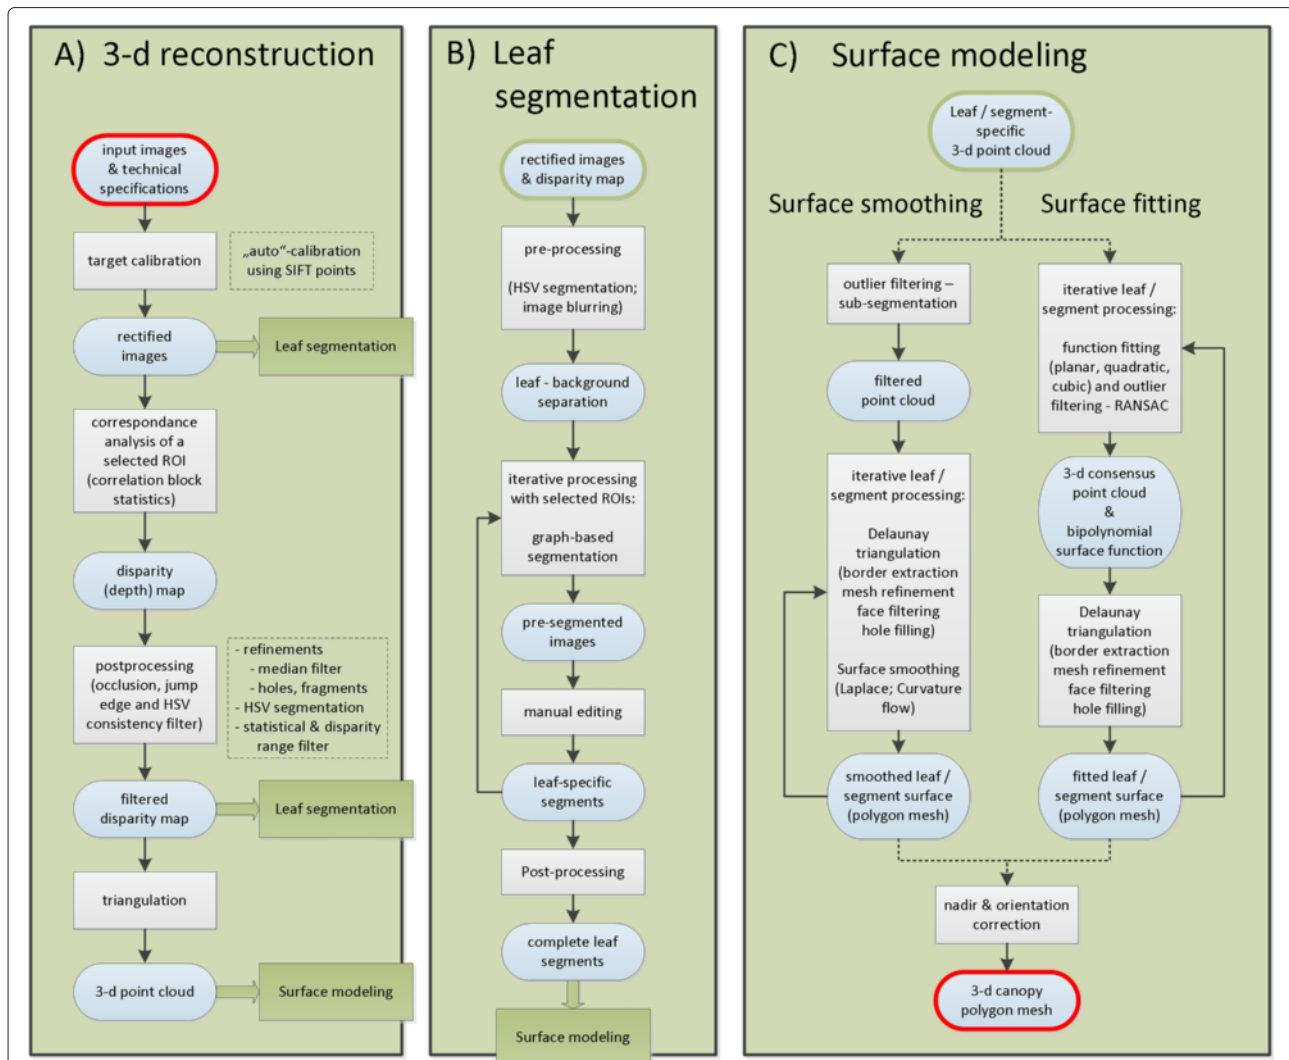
A) 3-d reconstruction

input images & technical specifications

target calibration

„auto"-calibration using SIFT points

rectified images

Leaf segmentation

correspondance analysis of a selected ROI (correlation block statistics)

disparity (depth) map

postprocessing (occlusion, jump edge and HSV consistency filter)

- refinements
- median filter
- holes, fragments
- HSV segmentation
- statistical & disparity range filter

filtered disparity map

Leaf segmentation

triangulation

3-d point cloud

Surface modeling

B) Leaf segmentation

rectified images & disparity map

pre-processing

(HSV segmentation; image blurring)

leaf - background separation

iterative processing with selected ROIs:

graph-based segmentation

pre-segmented images

manual editing

leaf-specific segments

Post-processing

complete leaf segments

Surface modeling

C) Surface modeling

Leaf / segment-specific 3-d point cloud

Surface smoothing

Surface fitting

outlier filtering – sub-segmentation

filtered point cloud

iterative leaf / segment processing:

Delaunay triangulation (border extraction mesh refinement face filtering hole filling)

Surface smoothing (Laplace; Curvature flow)

smoothed leaf / segment surface (polygon mesh)

iterative leaf / segment processing:

function fitting (planar, quadratic, cubic) and outlier filtering - RANSAC

3-d consensus point cloud & bipolynomial surface function

Delaunay triangulation (border extraction mesh refinement face filtering hole filling)

fitted leaf / segment surface (polygon mesh)

nadir & orientation correction

3-d canopy polygon mesh